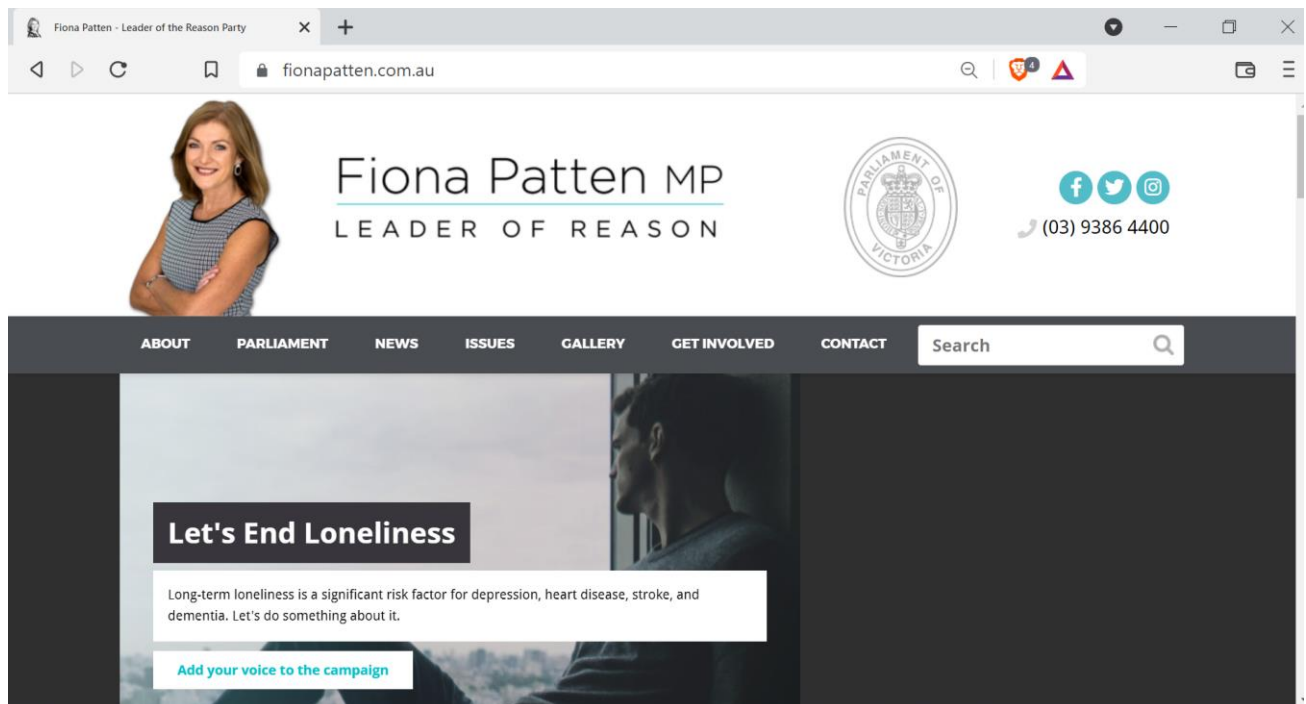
Fiona Patten - Leader of the Reason Party

fionapatten.com.au

4

Fiona Patten MP
LEADER OF REASON

PARLIAMENT OF VICTORIA

(03) 9386 4400

ABOUT
PARLIAMENT
NEWS
ISSUES
GALLERY
GET INVOLVED
CONTACT
Search

Let's End Loneliness

Long-term loneliness is a significant risk factor for depression, heart disease, stroke, and dementia. Let's do something about it.

Add your voice to the campaign